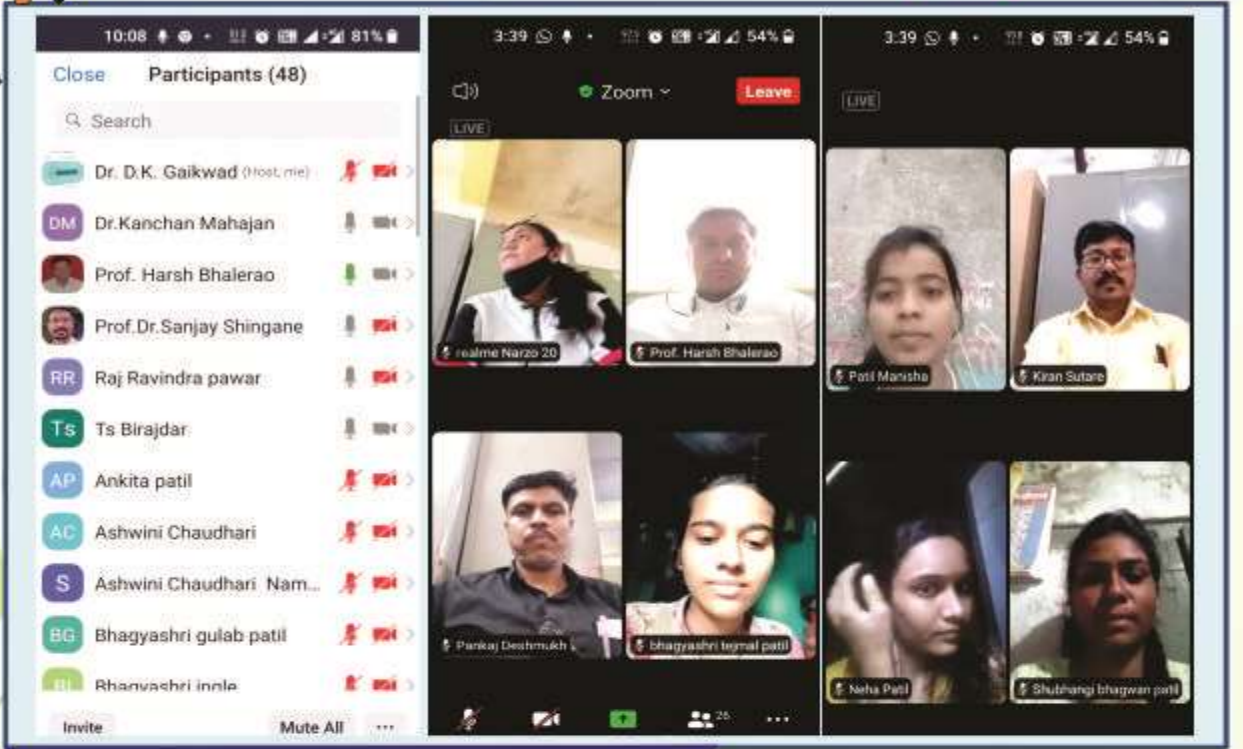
10:08 81%

Close Participants (48)

Search

Dr. D.K. Gaikwad (Host, me)

DM Dr.Kanchan Mahajan

Prof. Harsh Bhalerao

Prof.Dr.Sanjay Shingane

RR Raj Ravindra pawar

Ts Ts Birajdar

AP Ankita patil

AC Ashwini Chaudhari

S Ashwini Chaudhari Nam...

BG Bhagyashri gulab patil

BI Bhagyashri ingle

Invite Mute All ...

3:39 54%

Zoom

Leave

LIVE

realme Narzo 20

Prof. Harsh Bhalerao

Pankaj Deshmukh

bhagyashri tejmal patil

25

...

3:39 54%

LIVE

Patil Manisha

Kiran Sutare

Neha Patil

Shubhangi bhagwan patil